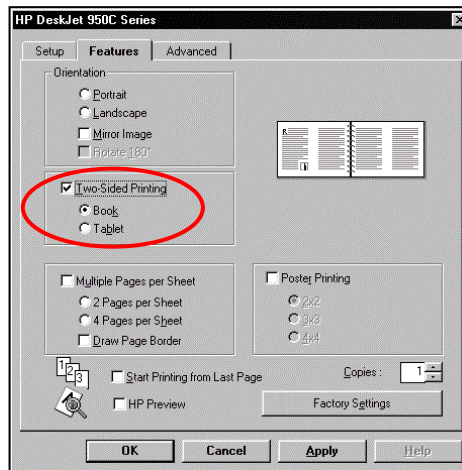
HP DeskJet 950C Series

Setup
Features
Advanced

Orientation
Portrait
Landscape
Mirror Image
Rotate 180°

Two-Sided Printing
Book
Tablet

Multiple Pages per Sheet
2 Pages per Sheet
4 Pages per Sheet
Draw Page Border

Poster Printing
2x2
3x3
4x4

1
2
3

Start Printing from Last Page
HP Preview

Copies : 1

Factory Settings

OK
Cancel
Apply
Help